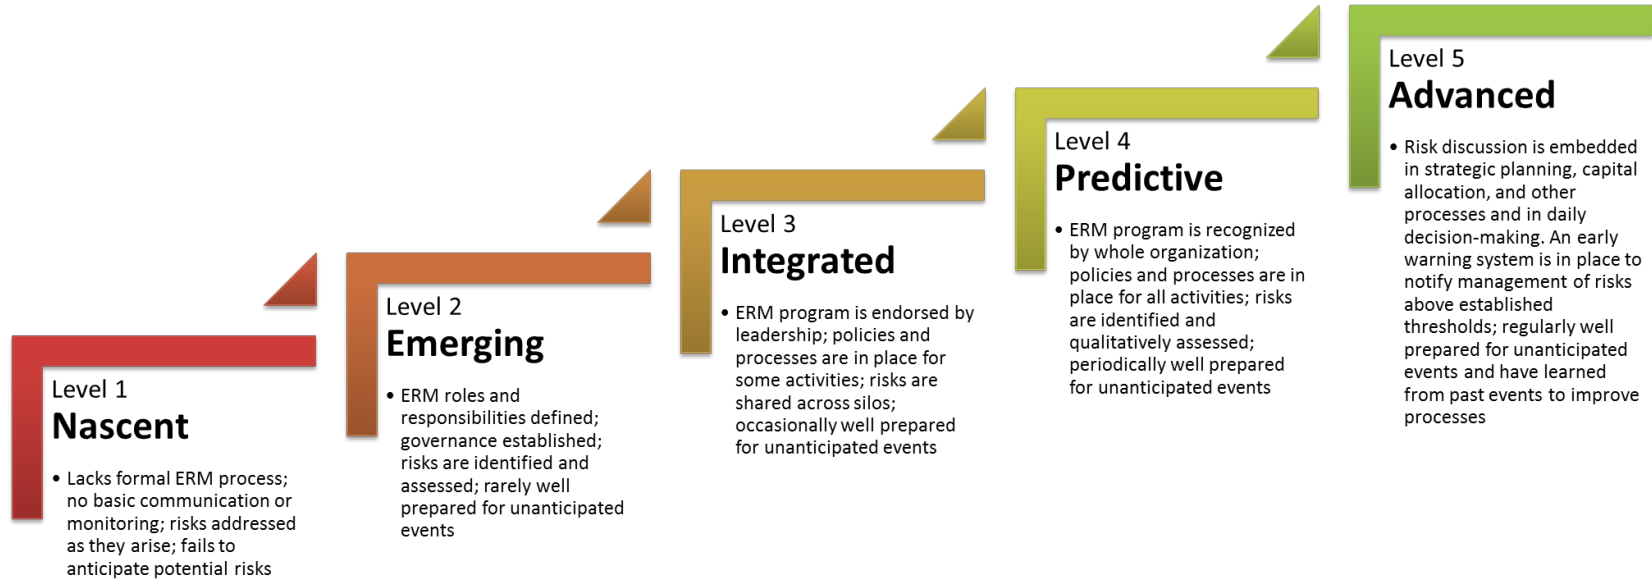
Level 1
Nascent

• Lacks formal ERM process; no basic communication or monitoring; risks addressed as they arise; fails to anticipate potential risks

Level 2
Emerging

• ERM roles and responsibilities defined; governance established; risks are identified and assessed; rarely well prepared for unanticipated events

Level 3
Integrated

• ERM program is endorsed by leadership; policies and processes are in place for some activities; risks are shared across silos; occasionally well prepared for unanticipated events

Level 4
Predictive

• ERM program is recognized by whole organization; policies and processes are in place for all activities; risks are identified and qualitatively assessed; periodically well prepared for unanticipated events

Level 5
Advanced

• Risk discussion is embedded in strategic planning, capital allocation, and other processes and in daily decision-making. An early warning system is in place to notify management of risks above established thresholds; regularly well prepared for unanticipated events and have learned from past events to improve processes